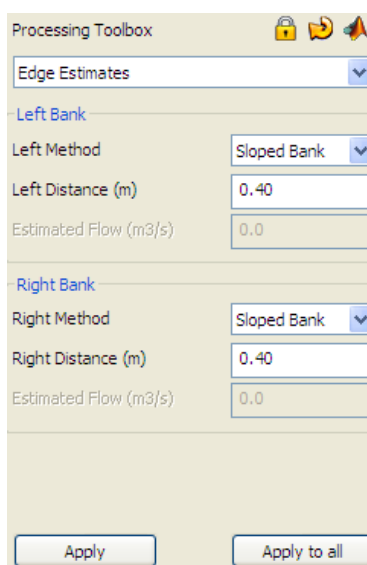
Processing Toolbox

Edge Estimates

Left Bank

Left Method
Sloped Bank

Left Distance (m)
0.40

Estimated Flow (m3/s)
0.0

Right Bank

Right Method
Sloped Bank

Right Distance (m)
0.40

Estimated Flow (m3/s)
0.0

Apply
Apply to all